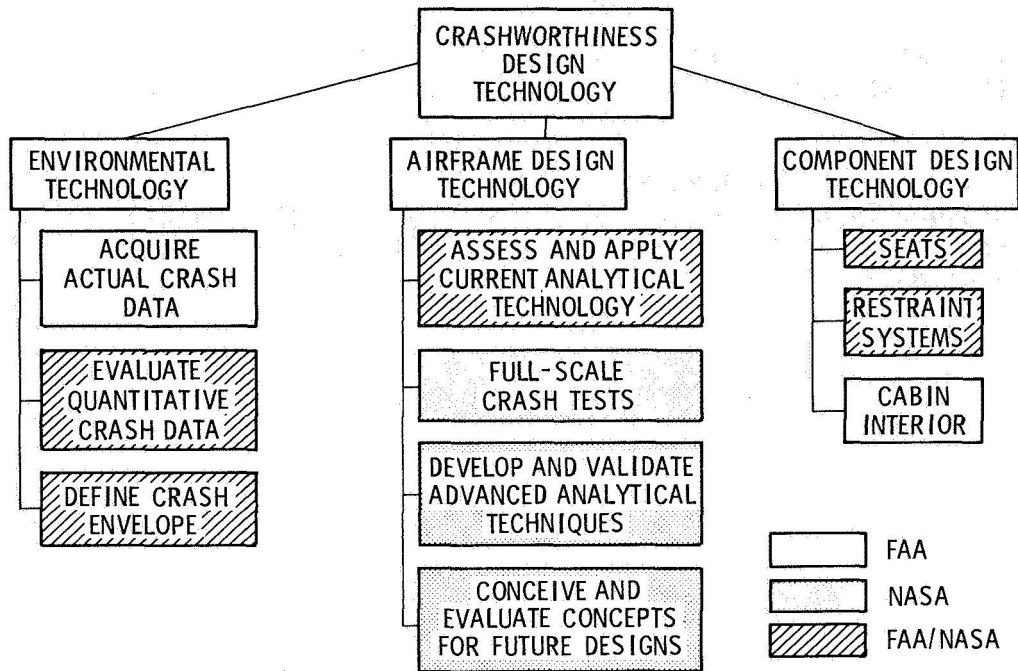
CRASHWORTHINESS DESIGN TECHNOLOGY

ENVIRONMENTAL TECHNOLOGY

ACQUIRE ACTUAL CRASH DATA

EVALUATE QUANTITATIVE CRASH DATA

DEFINE CRASH ENVELOPE

AIRFRAME DESIGN TECHNOLOGY

ASSESS AND APPLY CURRENT ANALYTICAL TECHNOLOGY

FULL-SCALE CRASH TESTS

DEVELOP AND VALIDATE ADVANCED ANALYTICAL TECHNIQUES

CONCEIVE AND EVALUATE CONCEPTS FOR FUTURE DESIGNS

COMPONENT DESIGN TECHNOLOGY

SEATS

RESTRAINT SYSTEMS

CABIN INTERIOR

FAA

NASA

FAA/NASA